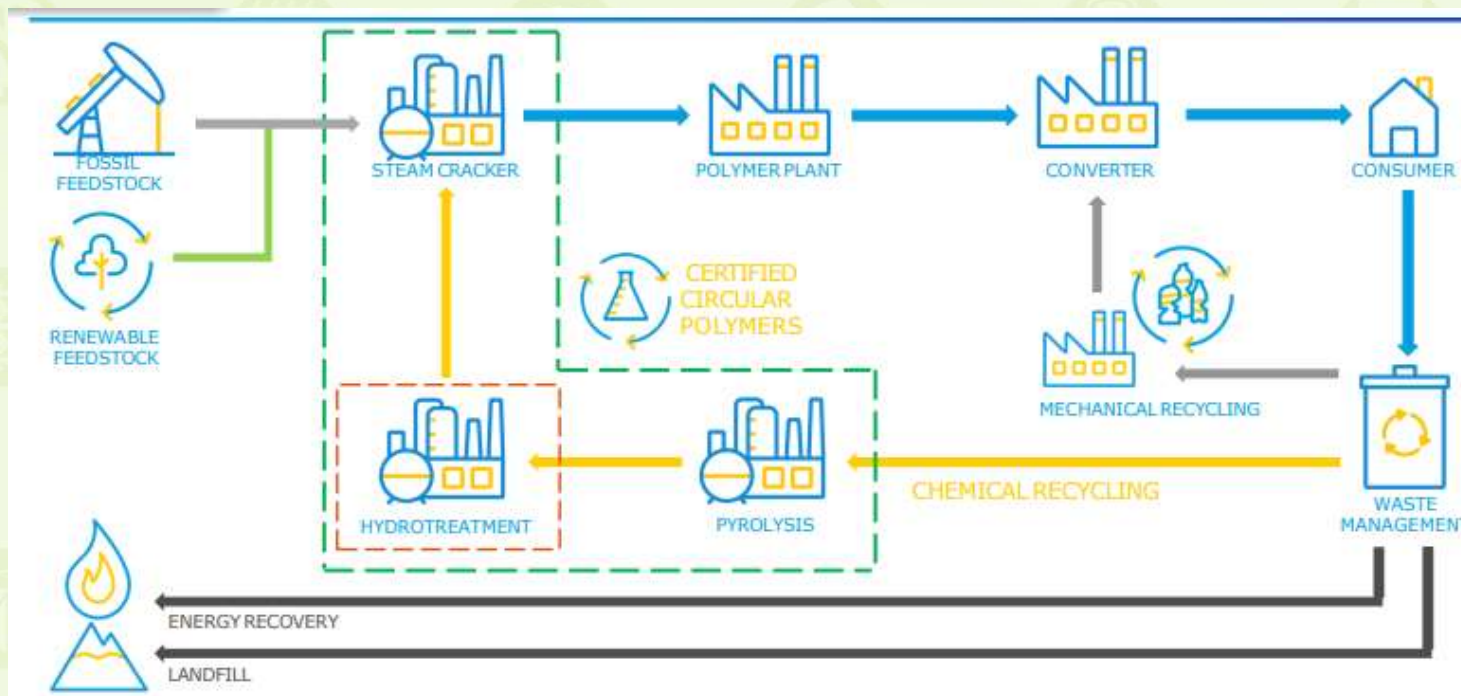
FOSSIL FEEDSTOCK

RENEWABLE FEEDSTOCK

STEAM CRACKER

POLYMER PLANT

CONVERTER

CONSUMER

CERTIFIED CIRCULAR POLYMERS

MECHANICAL RECYCLING

HYDROTREATMENT

PYROLYSIS

CHEMICAL RECYCLING

WASTE MANAGEMENT

ENERGY RECOVERY

LANDFILL